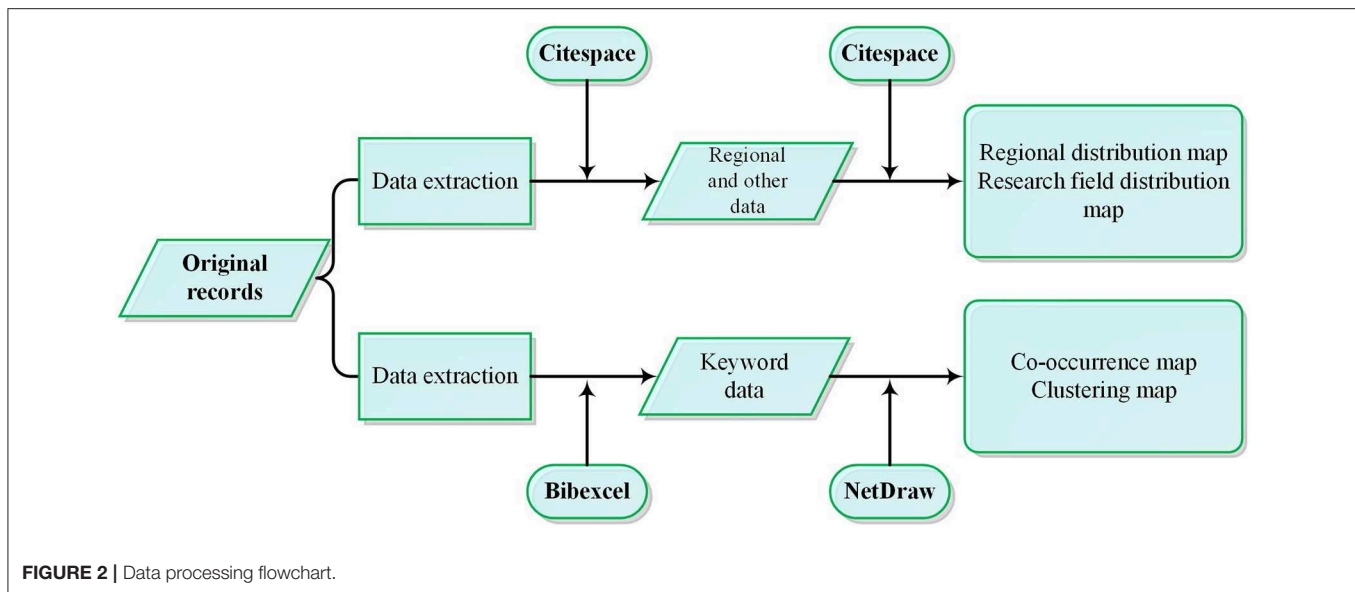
Citespace

Citespace

Data extraction

Regional and other data

Regional distribution map
Research field distribution map

Original records

Data extraction

Keyword data

Co-occurrence map
Clustering map

Bibexcel

NetDraw

FIGURE 2 | Data processing flowchart.